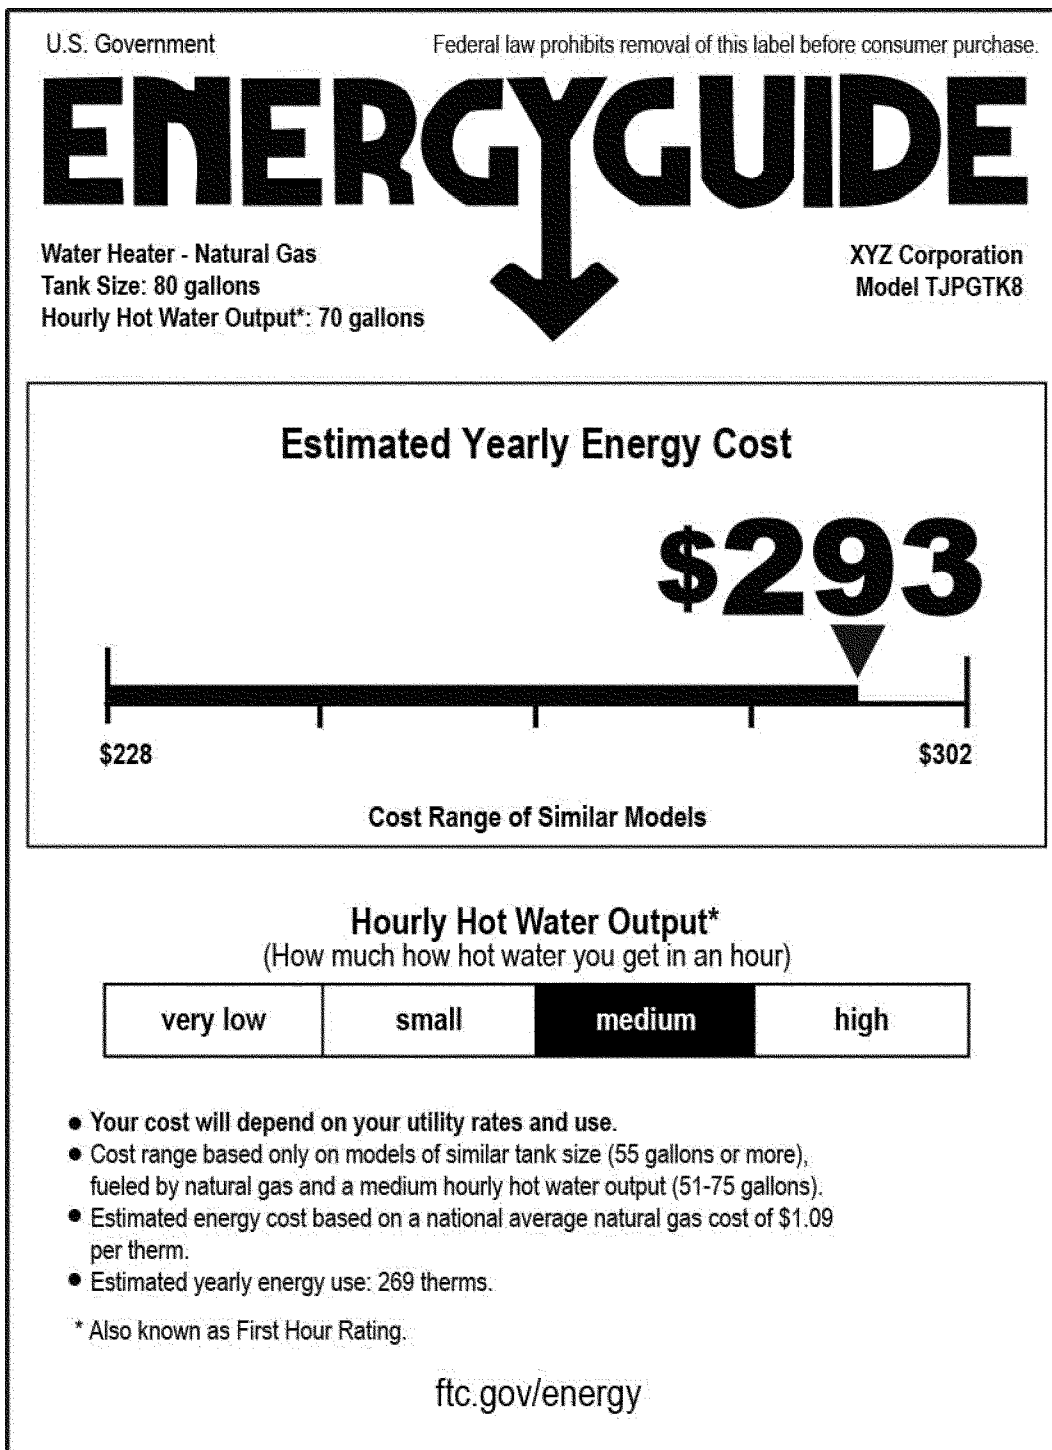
U.S. Government

Federal law prohibits removal of this label before consumer purchase.

ENERGYGUIDE

Water Heater - Natural Gas
Tank Size: 80 gallons
Hourly Hot Water Output*: 70 gallons

XYZ Corporation
Model TJPGTK8

Estimated Yearly Energy Cost

$293

$228

$302

Cost Range of Similar Models

Hourly Hot Water Output*
(How much how hot water you get in an hour)

| very low | small | medium | high |
|---|---|---|---|

• Your cost will depend on your utility rates and use.
• Cost range based only on models of similar tank size (55 gallons or more), fueled by natural gas and a medium hourly hot water output (51-75 gallons).
• Estimated energy cost based on a national average natural gas cost of $1.09 per therm.
• Estimated yearly energy use: 269 therms.

* Also known as First Hour Rating.

ftc.gov/energy